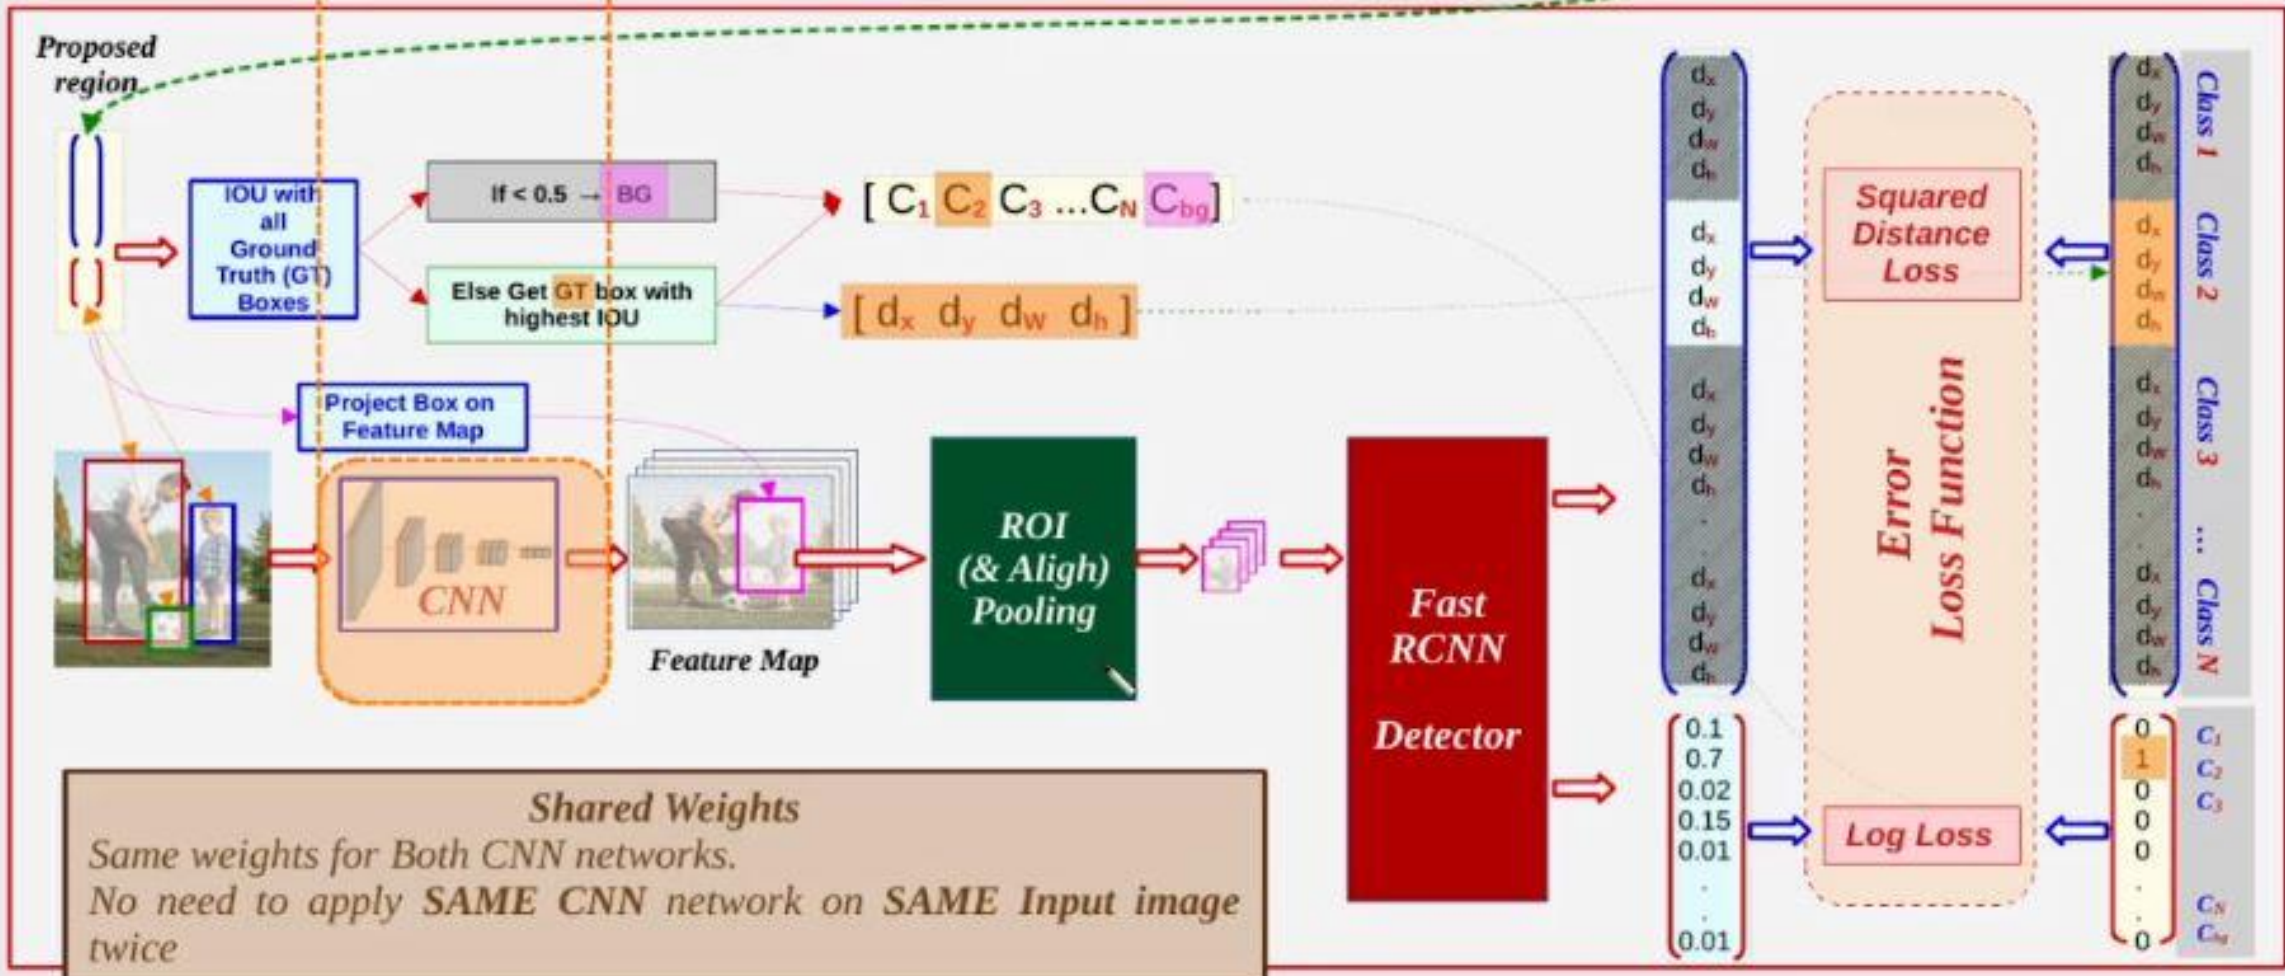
Proposed region

IOU with all Ground Truth (GT) Boxes

If < 0.5 → BG

Else Get GT box with highest IOU

[ $C_1$ $C_2$ $C_3$ ...$C_N$ $C_{bg}$]

[ $d_x$ $d_y$ $d_w$ $d_h$ ]

Project Box on Feature Map

CNN

Feature Map

ROI (& Aligh) Pooling

Fast RCNN Detector

$d_x$ $d_y$ $d_w$ $d_h$ $d_x$ $d_y$ $d_w$ $d_h$ $d_x$ $d_y$ $d_w$ $d_h$ . . $d_x$ $d_y$ $d_w$ $d_h$

0.1 0.7 0.02 0.15 0.01 . . 0.01

Squared Distance Loss

Error Loss Function

Log Loss

$d_x$ $d_y$ $d_w$ $d_h$ Class 1
$d_x$ $d_y$ $d_w$ $d_h$ Class 2
$d_x$ $d_y$ $d_w$ $d_h$ Class 3
...
$d_x$ $d_y$ $d_w$ $d_h$ Class N

0 $C_1$
1 $C_2$
0 $C_3$
0
0
.
.
0 $C_N$ $C_{bg}$

Shared Weights
Same weights for Both CNN networks.
No need to apply SAME CNN network on SAME Input image twice